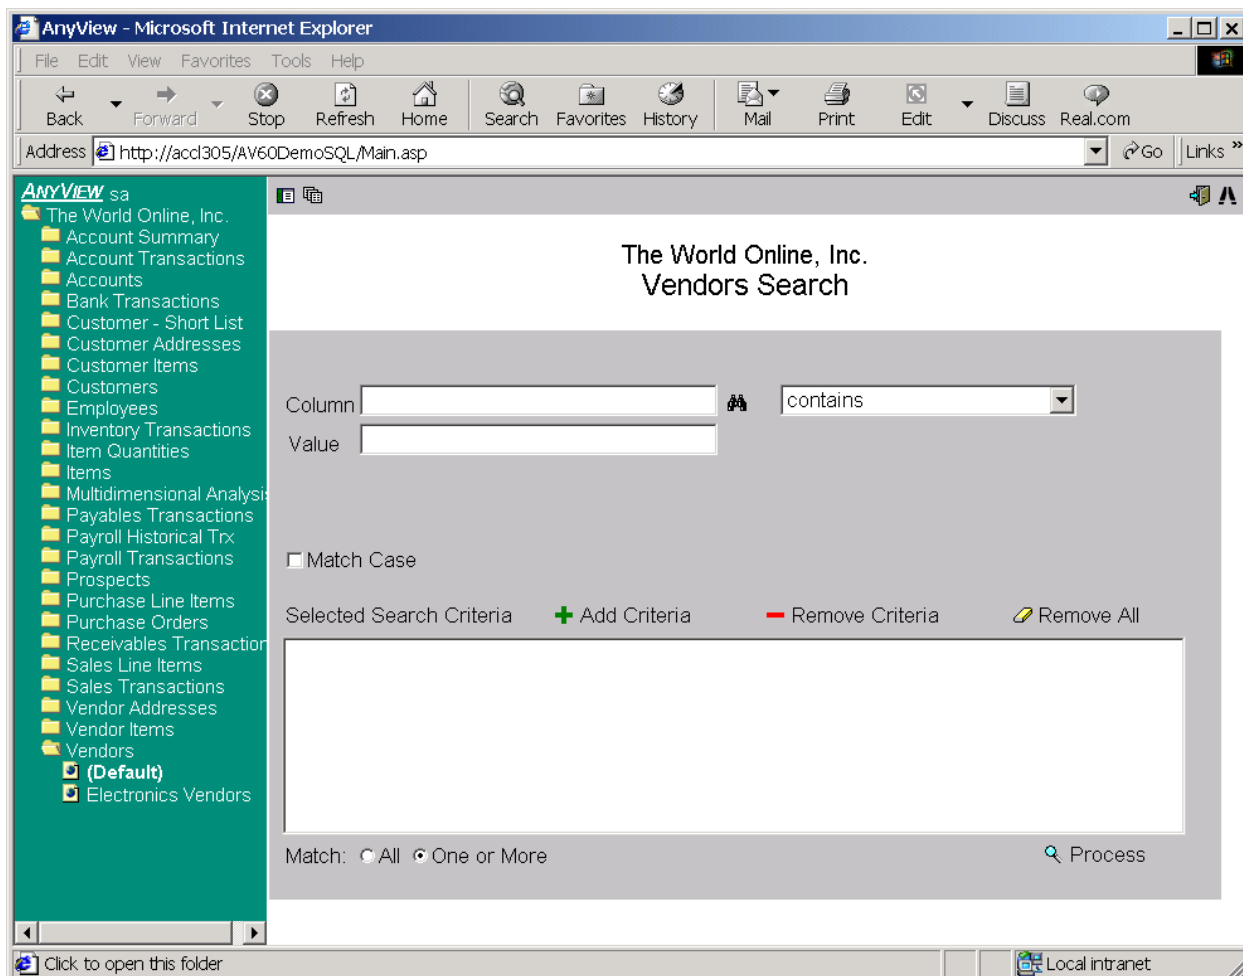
AnyView - Microsoft Internet Explorer

File Edit View Favorites Tools Help

Back Forward Stop Refresh Home Search Favorites History Mail Print Edit Discuss Real.com

Address http://accl305/AV60DemoSQL/Main.asp Go Links

ANYVIEW sa
The World Online, Inc.
Account Summary
Account Transactions
Accounts
Bank Transactions
Customer - Short List
Customer Addresses
Customer Items
Customers
Employees
Inventory Transactions
Item Quantities
Items
Multidimensional Analysi
Payables Transactions
Payroll Historical Trx
Payroll Transactions
Prospects
Purchase Line Items
Purchase Orders
Receivables Transaction
Sales Line Items
Sales Transactions
Vendor Addresses
Vendor Items
Vendors
(Default)
Electronics Vendors

The World Online, Inc.
Vendors Search

Column
contains
Value

Match Case

Selected Search Criteria Add Criteria Remove Criteria Remove All

Match: All One or More Process

Click to open this folder
Local intranet